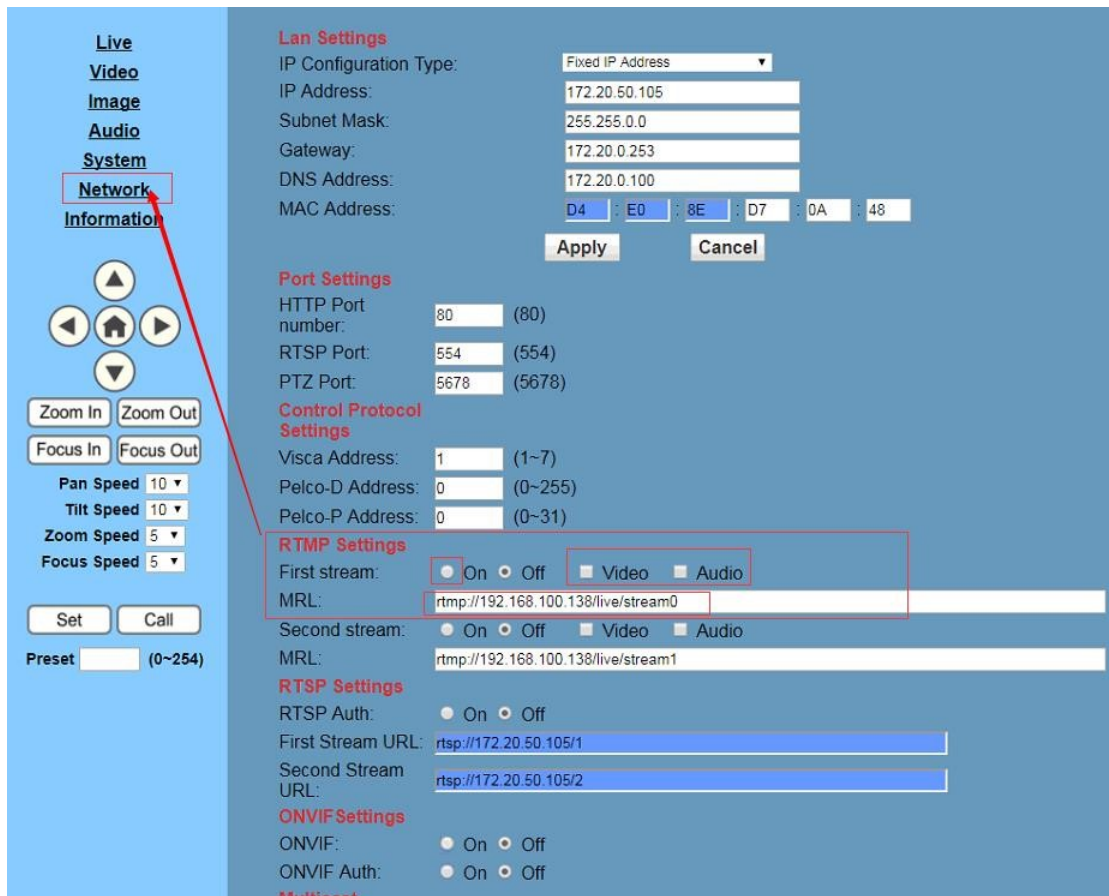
Live
Video
Image
Audio
System
Network
Information

Zoom In Zoom Out
Focus In Focus Out
Pan Speed 10
Tilt Speed 10
Zoom Speed 5
Focus Speed 5

Set Call
Preset (0~254)

Lan Settings
IP Configuration Type: Fixed IP Address
IP Address: 172.20.50.105
Subnet Mask: 255.255.0.0
Gateway: 172.20.0.253
DNS Address: 172.20.0.100
MAC Address: D4 : E0 : 8E : D7 : 0A : 48
Apply Cancel

Port Settings
HTTP Port number: 80 (80)
RTSP Port: 554 (554)
PTZ Port: 5678 (5678)

Control Protocol Settings
Visca Address: 1 (1~7)
Pelco-D Address: 0 (0~255)
Pelco-P Address: 0 (0~31)

RTMP Settings
First stream: On Off Video Audio
MRL: rtmp://192.168.100.138/live/stream0
Second stream: On Off Video Audio
MRL: rtmp://192.168.100.138/live/stream1

RTSP Settings
RTSP Auth: On Off
First Stream URL: rtsp://172.20.50.105/1
Second Stream URL: rtsp://172.20.50.105/2

ONVIF Settings
ONVIF: On Off
ONVIF Auth: On Off
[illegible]